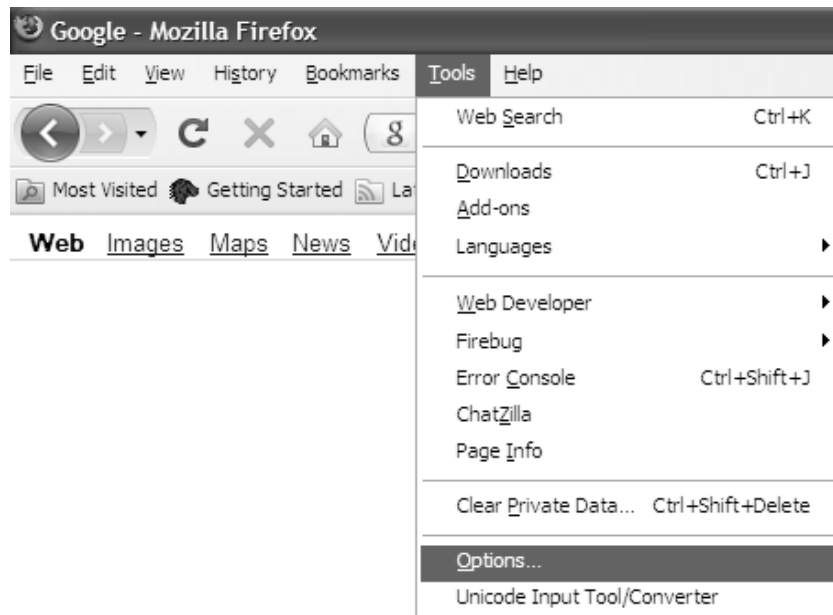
Google - Mozilla Firefox

File Edit View History Bookmarks Tools Help

Most Visited Getting Started La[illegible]

Web Images Maps News Vid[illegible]

Web Search Ctrl+K

Downloads Ctrl+J

Add-ons

Languages

Web Developer

Firebug

Error Console Ctrl+Shift+J

ChatZilla

Page Info

Clear Private Data... Ctrl+Shift+Delete

Options...

Unicode Input Tool/Converter